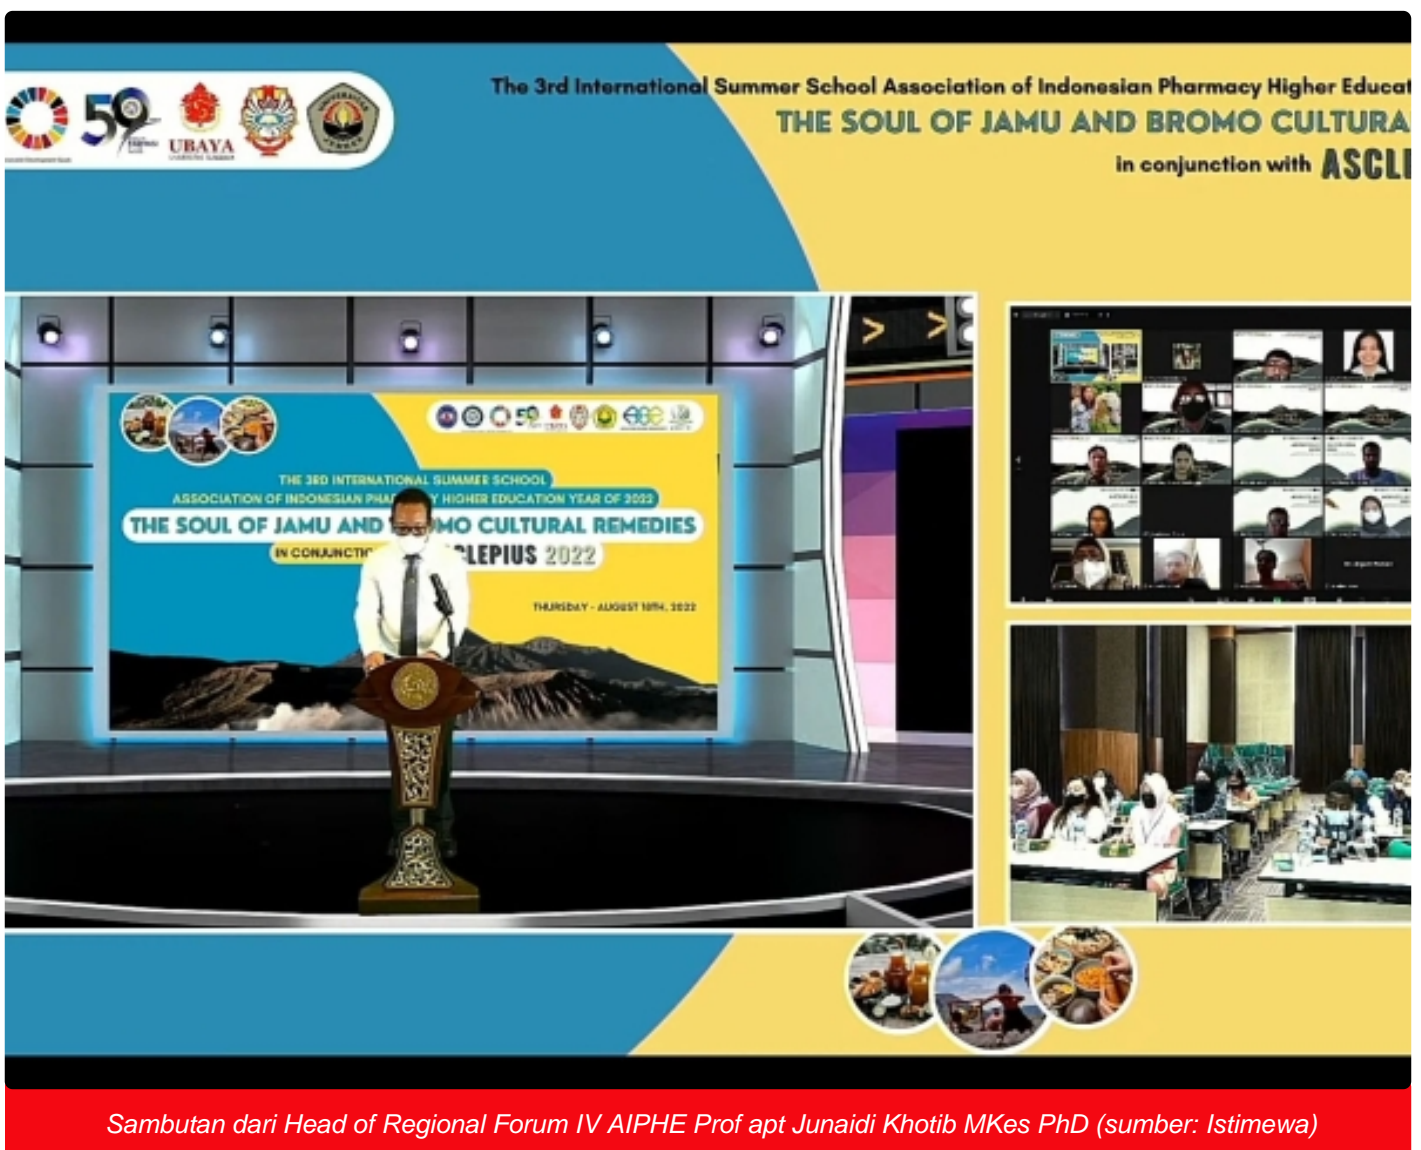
59

UBAYA

The 3rd International Summer School Association of Indonesian Pharmacy Higher Educat

THE SOUL OF JAMU AND BROMO CULTURA

in conjunction with ASCLI

THE 3RD INTERNATIONAL SUMMER SCHOOL

ASSOCIATION OF INDONESIAN PHA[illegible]Y HIGHER EDUCATION YEAR OF 2022

THE SOUL OF JAMU AND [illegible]MO CULTURAL REMEDIES

IN CONJUNCTI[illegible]LEPIUS 2022

THURSDAY - AUGUST 18TH, 2022

Sambutan dari Head of Regional Forum IV AIPHE Prof apt Junaidi Khotib MKes PhD (sumber: Istimewa)